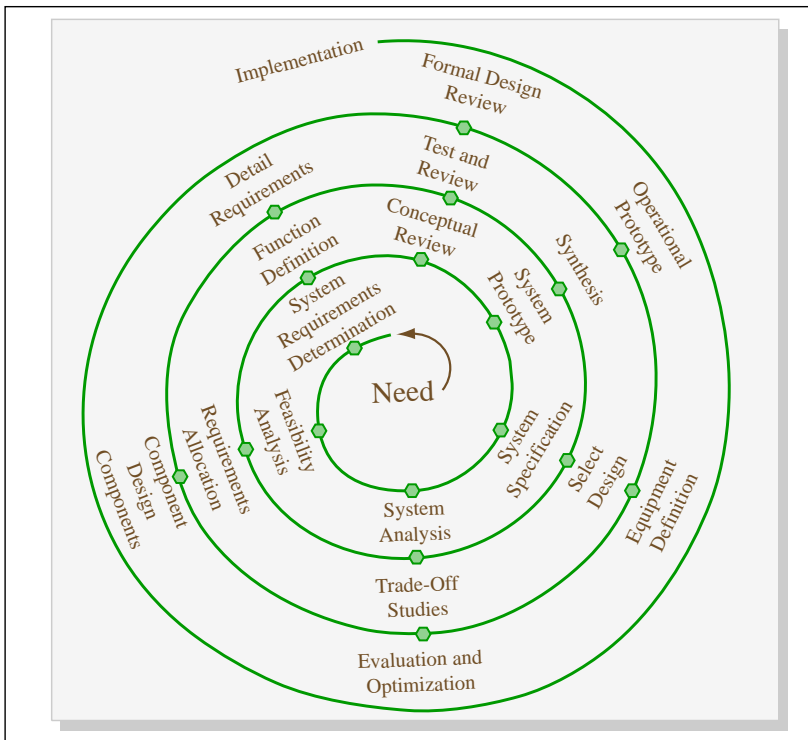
Implementation

Formal Design Review

Detail Requirements

Test and Review

Operational Prototype

Function Definition

Conceptual Review

Synthesis

System Requirements Determination

System Prototype

Need

Feasibility Analysis

Requirements Allocation

Component Design

Components

System Specification

Select Design

Equipment Definition

System Analysis

Trade-Off Studies

Evaluation and Optimization